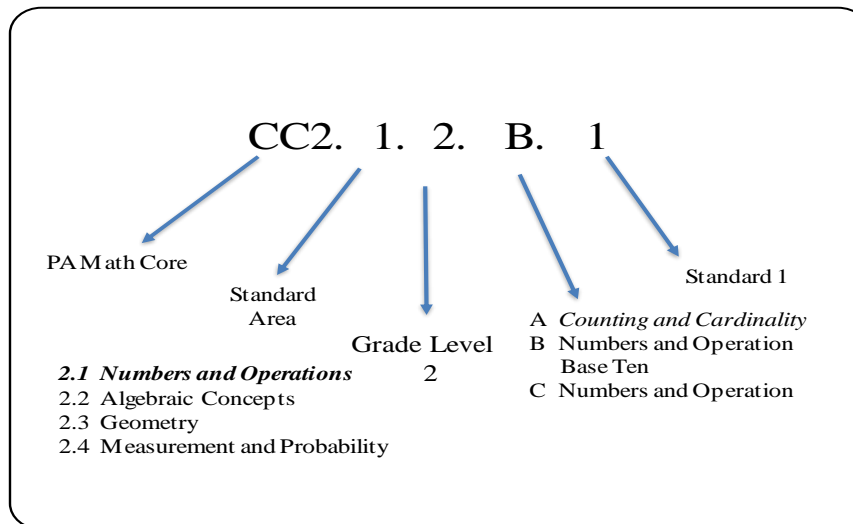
CC2. 1. 2. B. 1

PA Math Core

Standard Area

Grade Level
2

A *Counting and Cardinality*
B Numbers and Operation Base Ten
C Numbers and Operation

Standard 1

***2.1 Numbers and Operations***
2.2 Algebraic Concepts
2.3 Geometry
2.4 Measurement and Probability